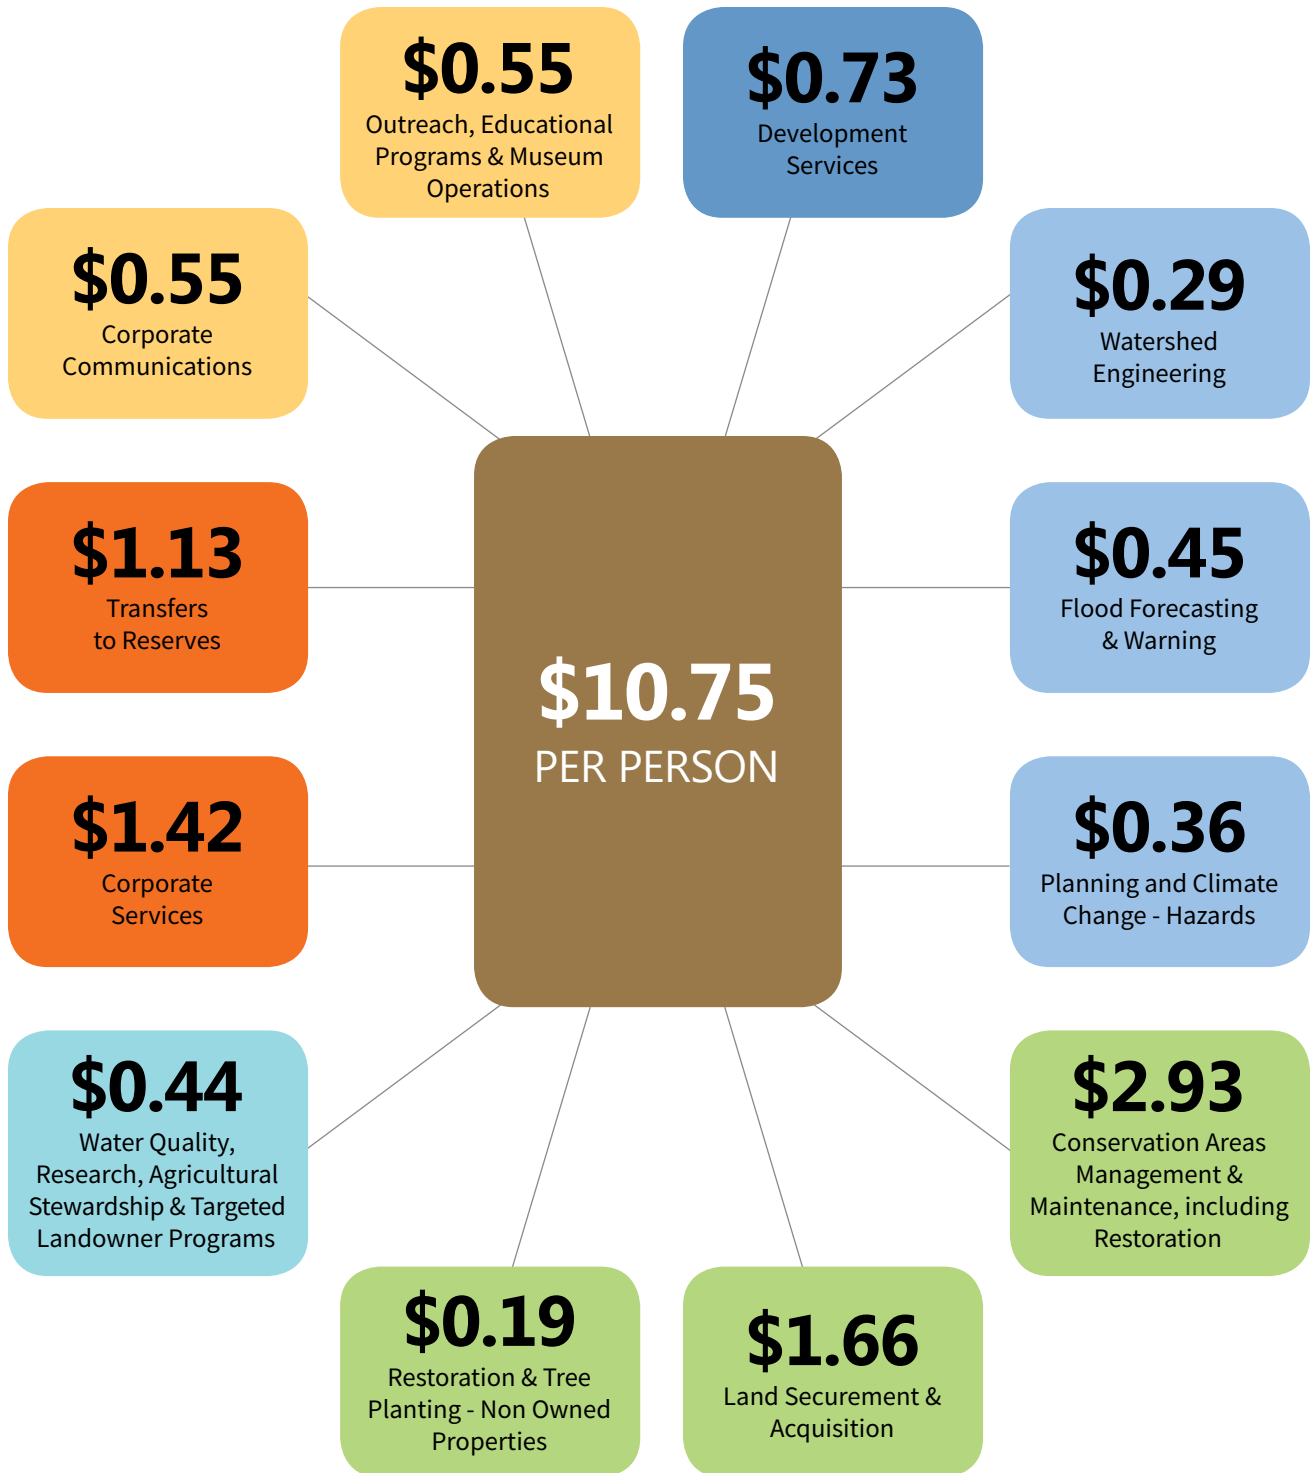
\$0.55
Outreach, Educational Programs & Museum Operations

\$0.73
Development Services

\$0.55
Corporate Communications

\$0.29
Watershed Engineering

\$1.13
Transfers to Reserves

\$10.75
PER PERSON

\$0.45
Flood Forecasting & Warning

\$1.42
Corporate Services

\$0.36
Planning and Climate Change - Hazards

\$0.44
Water Quality, Research, Agricultural Stewardship & Targeted Landowner Programs

\$2.93
Conservation Areas Management & Maintenance, including Restoration

\$0.19
Restoration & Tree Planting - Non Owned Properties

\$1.66
Land Securement & Acquisition